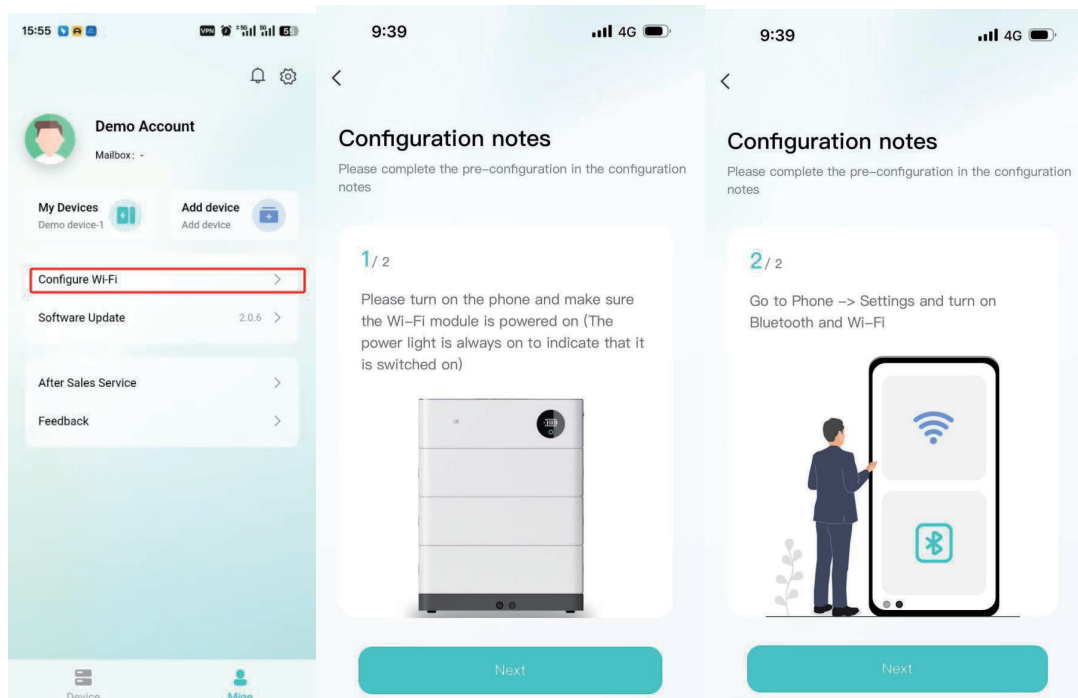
15:55

Demo Account

Mailbox: -

My Devices
Demo device-1

Add device
Add device

Configure Wi-Fi

Software Update 2.0.6

After Sales Service

Feedback

Device Mine

9:39 4G

Configuration notes

Please complete the pre-configuration in the configuration notes

1/ 2

Please turn on the phone and make sure the Wi-Fi module is powered on (The power light is always on to indicate that it is switched on)

Next

9:39 4G

Configuration notes

Please complete the pre-configuration in the configuration notes

2/ 2

Go to Phone -> Settings and turn on Bluetooth and Wi-Fi

Next